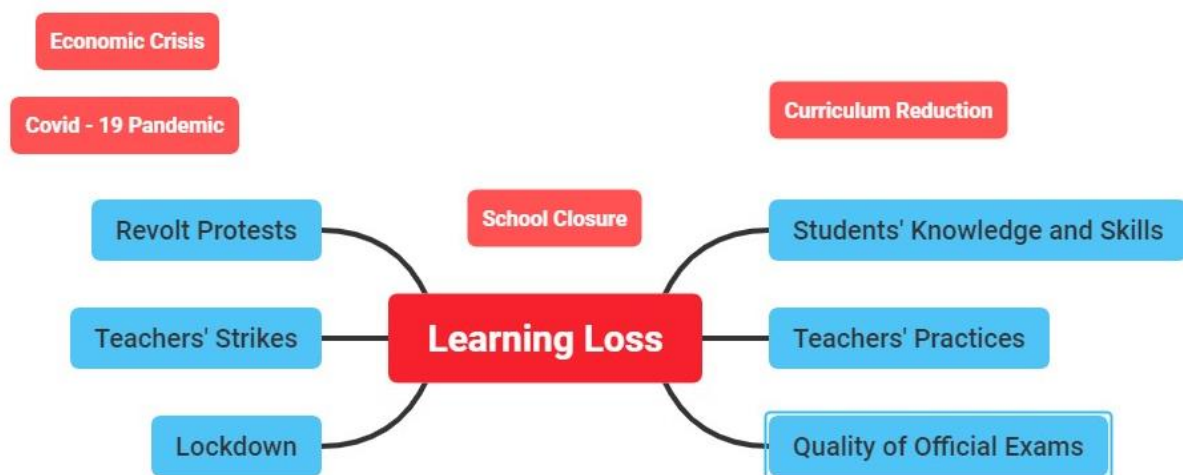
Economic Crisis

Covid - 19 Pandemic

Curriculum Reduction

School Closure

Revolt Protests

Teachers' Strikes

Lockdown

Learning Loss

Students' Knowledge and Skills

Teachers' Practices

Quality of Official Exams